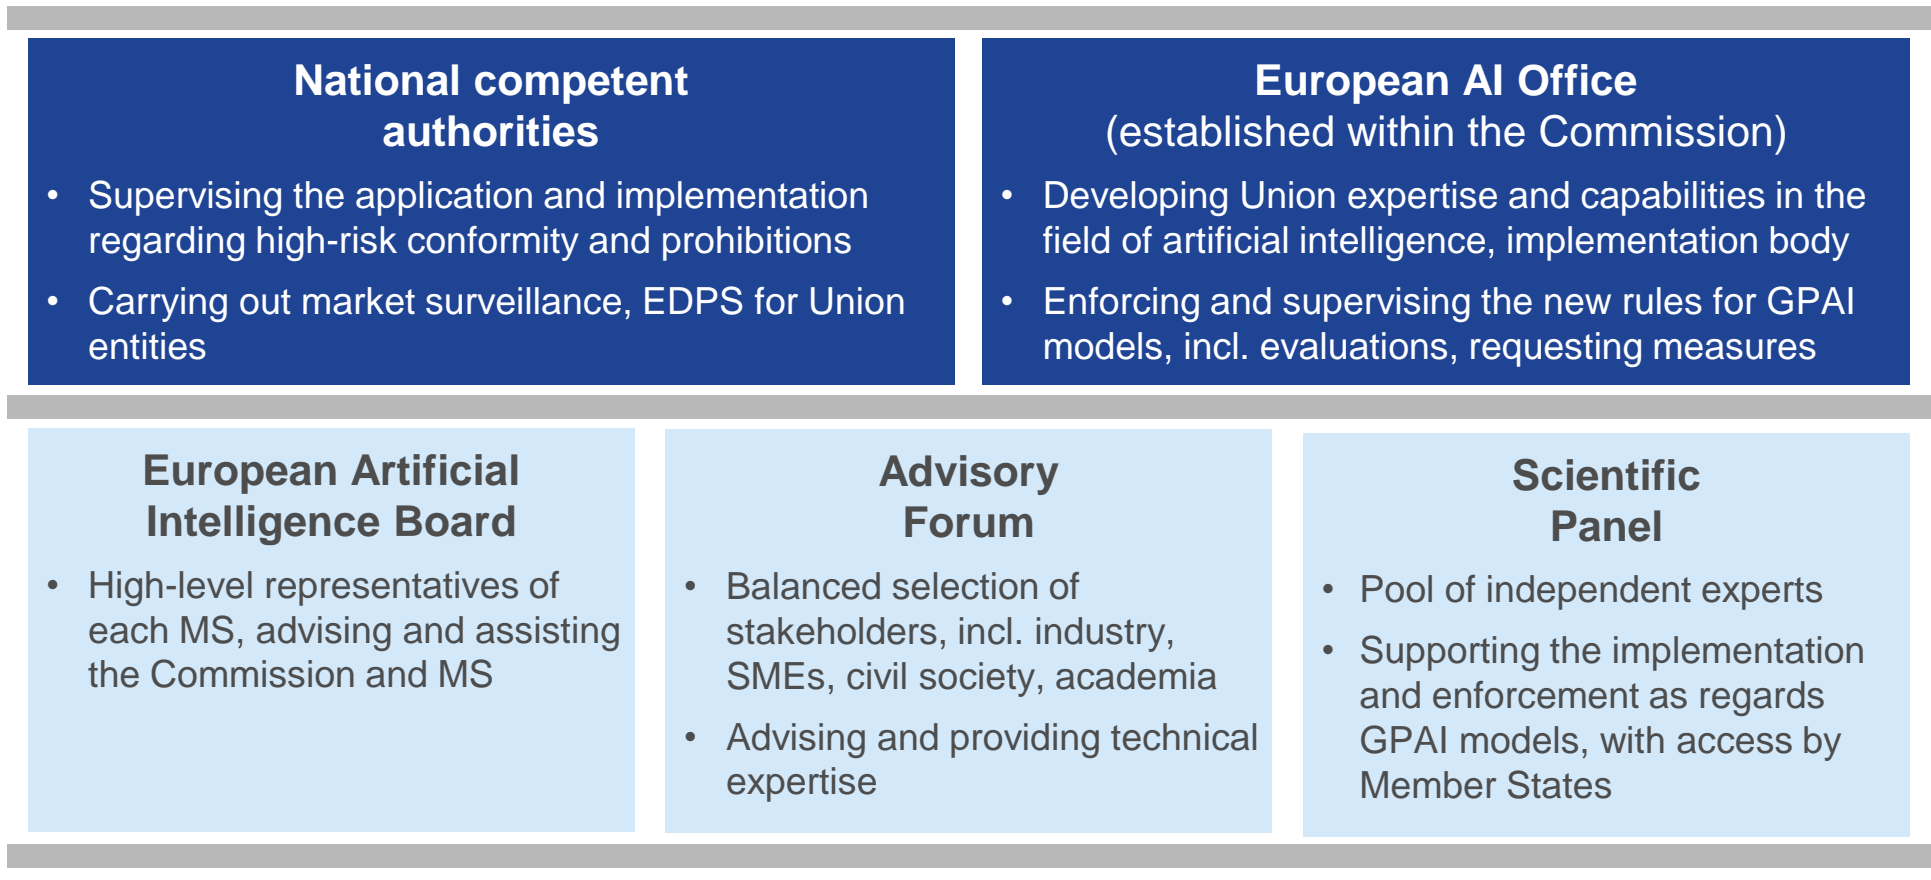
National competent authorities

• Supervising the application and implementation regarding high-risk conformity and prohibitions
• Carrying out market surveillance, EDPS for Union entities

European AI Office
(established within the Commission)

• Developing Union expertise and capabilities in the field of artificial intelligence, implementation body
• Enforcing and supervising the new rules for GPAI models, incl. evaluations, requesting measures

European Artificial Intelligence Board

• High-level representatives of each MS, advising and assisting the Commission and MS

Advisory Forum

• Balanced selection of stakeholders, incl. industry, SMEs, civil society, academia
• Advising and providing technical expertise

Scientific Panel

• Pool of independent experts
• Supporting the implementation and enforcement as regards GPAI models, with access by Member States